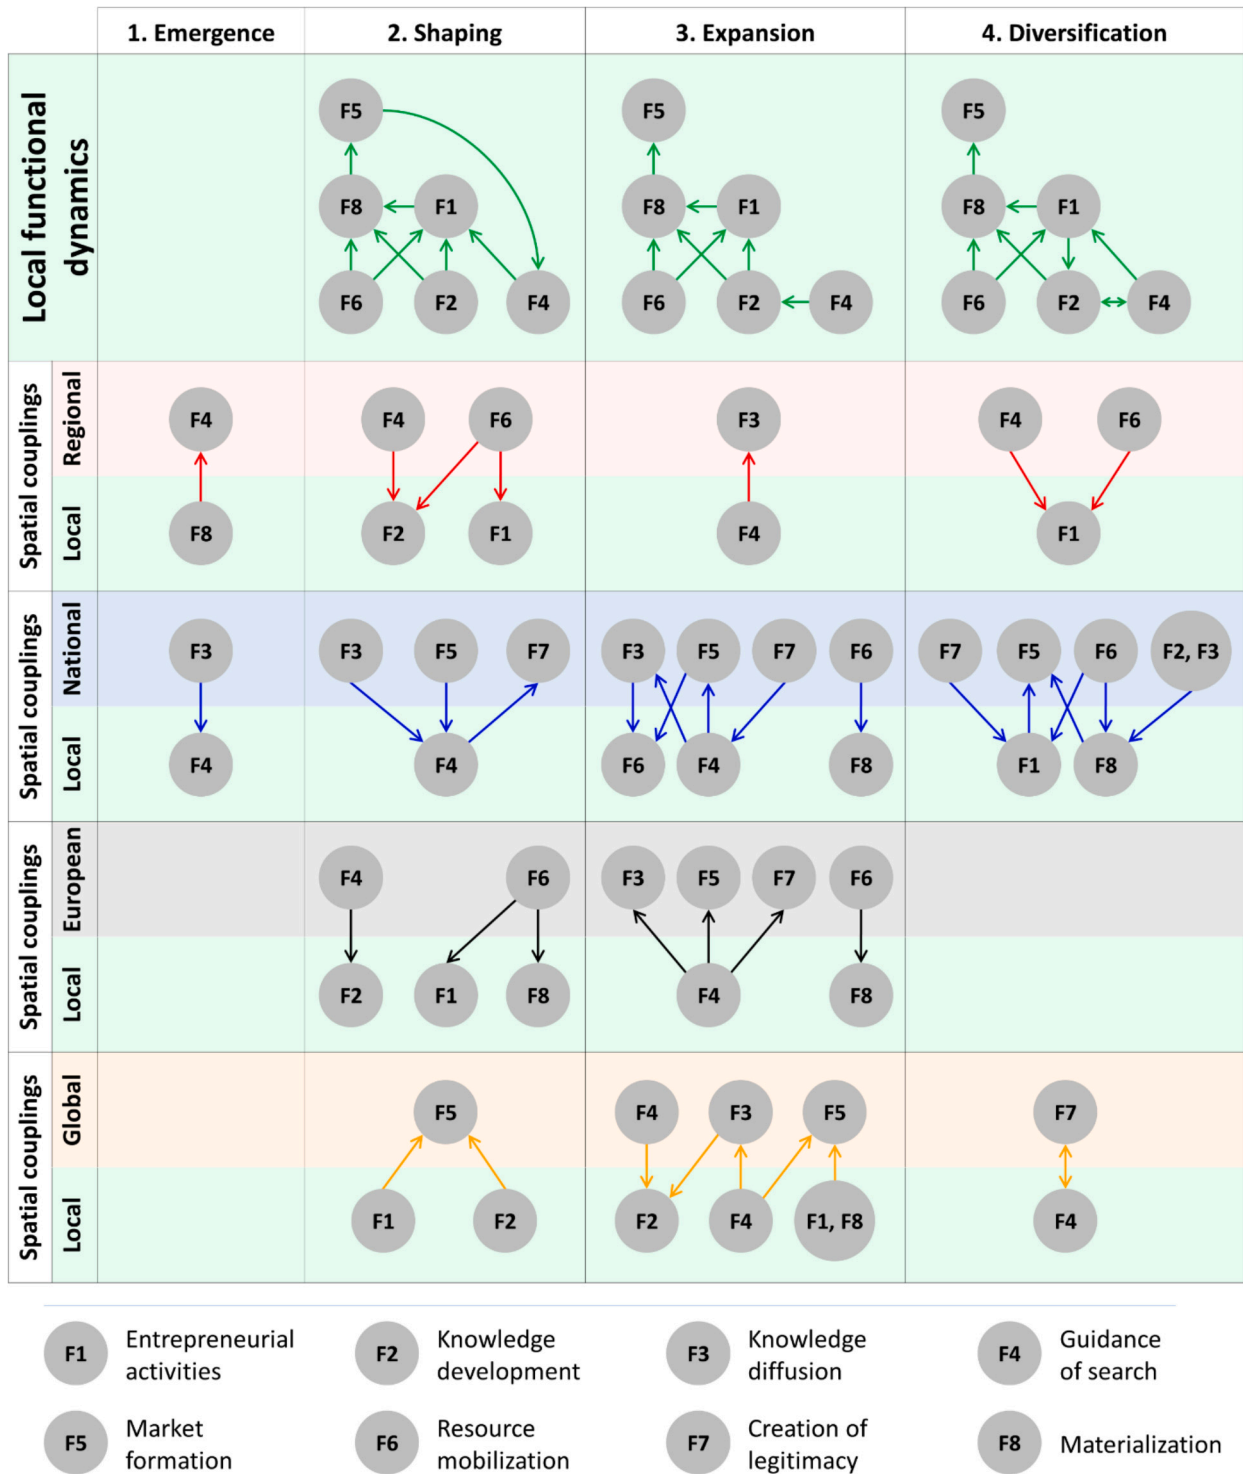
| | | 1. Emergence | 2. Shaping | 3. Expansion | 4. Diversification |
|---|---|---|---|---|---|
| Local functional dynamics | | | F5, F8, F1, F6, F2, F4 | F5, F8, F1, F6, F2, F4 | F5, F8, F1, F6, F2, F4 |
| Spatial couplings | Regional | F4 | F4, F6 | F3 | F4, F6 |
| | Local | F8 | F2, F1 | F4 | F1 |
| Spatial couplings | National | F3 | F3, F5, F7 | F3, F5, F7, F6 | F7, F5, F6, F2, F3 |
| | Local | F4 | F4 | F6, F4, F8 | F1, F8 |
| Spatial couplings | European | | F4, F6 | F3, F5, F7, F6 | |
| | Local | | F2, F1, F8 | F4, F8 | |
| Spatial couplings | Global | | F5 | F4, F3, F5 | F7 |
| | Local | | F1, F2 | F2, F4, F1, F8 | F4 |

F1 Entrepreneurial activities
F2 Knowledge development
F3 Knowledge diffusion
F4 Guidance of search
F5 Market formation
F6 Resource mobilization
F7 Creation of legitimacy
F8 Materialization